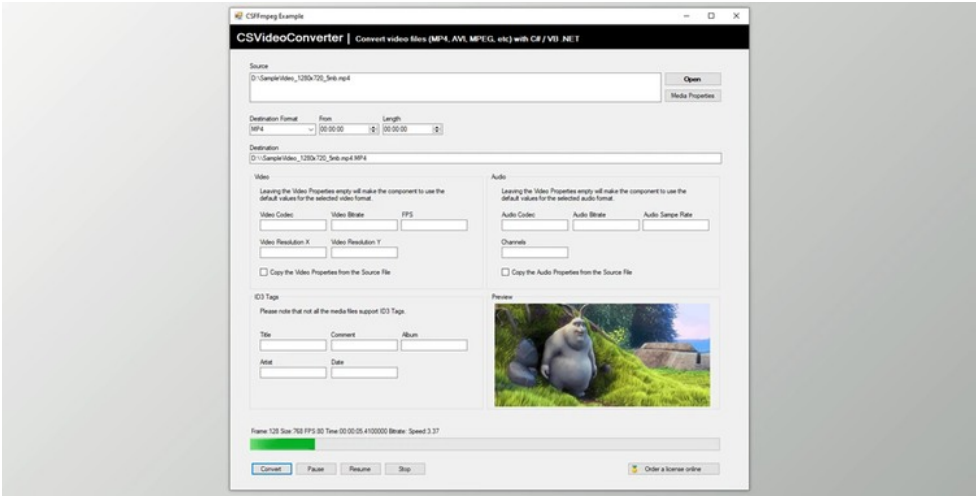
CSFfmpeg Example

CSVideoConverter | Convert video files (MP4, AVI, MPEG, etc) with C# / VB .NET

Source
D:\SampleVideo_1280x720_5mb.mp4

Open
Media Properties

Destination Format
MP4

From
00:00:00

Length
00:00:00

Destination
D:\SampleVideo_1280x720_5mb.mp4.MP4

Video
Leaving the Video Properties empty will make the component to use the default values for the selected video format.

Video Codec
Video Bitrate
FPS
Video Resolution X
Video Resolution Y
Copy the Video Properties from the Source File

Audio
Leaving the Video Properties empty will make the component to use the default values for the selected audio format.

Audio Codec
Audio Bitrate
Audio Sampe Rate
Channels
Copy the Audio Properties from the Source File

ID3 Tags
Please note that not all the media files support ID3 Tags.

Title
Comment
Album
Artist
Date

Preview

Frame:128 Size:768 FPS:80 Time:00:00:05.4100000 Bitrate: Speed:3.37

Convert
Pause
Resume
Stop

Order a license online